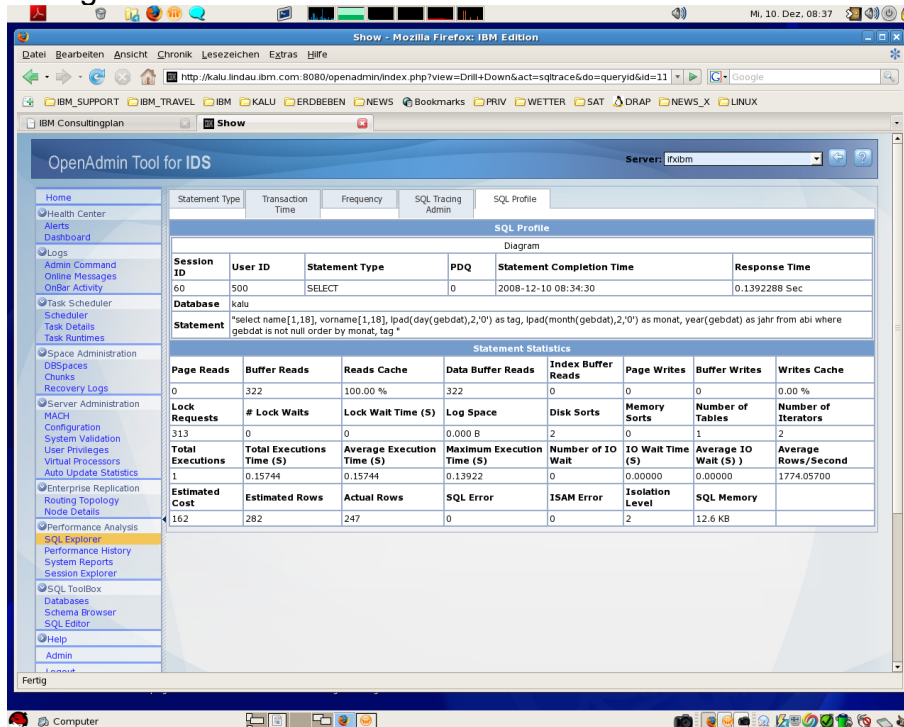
Mi, 10. Dez, 08:37

Show - Mozilla Firefox: IBM Edition

Datei Bearbeiten Ansicht Chronik Lesezeichen Extras Hilfe

http://kalu.lindau.ibm.com:8080/openadmin/index.php?view=Drill+Down&act=sqltrace&do=queryid&id=11

Google

IBM_SUPPORT IBM_TRAVEL IBM KALU ERDBEBEN NEWS Bookmarks PRIV WETTER SAT DRAP NEWS_X LINUX

IBM Consultingplan

Show

OpenAdmin Tool for IDS

Server: ifxibm

Home
Health Center
Alerts
Dashboard
Logs
Admin Command
Online Messages
OnBar Activity
Task Scheduler
Scheduler
Task Details
Task Runtimes
Space Administration
DBSpaces
Chunks
Recovery Logs
Server Administration
MACH
Configuration
System Validation
User Privileges
Virtual Processors
Auto Update Statistics
Enterprise Replication
Routing Topology
Node Details
Performance Analysis
SQL Explorer
Performance History
System Reports
Session Explorer
SQL ToolBox
Databases
Schema Browser
SQL Editor
Help
Admin
Logout

Statement Type | Transaction Time | Frequency | SQL Tracing Admin | SQL Profile

SQL Profile

Diagram

| Session ID | User ID | Statement Type | PDQ | Statement Completion Time | Response Time |
|---|---|---|---|---|---|
| 60 | 500 | SELECT | 0 | 2008-12-10 08:34:30 | 0.1392288 Sec |

| Database | kalu |
|---|---|
| Statement | "select name[1,18], vorname[1,18], lpad(day(gebdat),2,'0') as tag, lpad(month(gebdat),2,'0') as monat, year(gebdat) as jahr from abi where gebdat is not null order by monat, tag " |

Statement Statistics

| Page Reads | Buffer Reads | Reads Cache | Data Buffer Reads | Index Buffer Reads | Page Writes | Buffer Writes | Writes Cache |
|---|---|---|---|---|---|---|---|
| 0 | 322 | 100.00 % | 322 | 0 | 0 | 0 | 0.00 % |
| Lock Requests | # Lock Waits | Lock Wait Time (S) | Log Space | Disk Sorts | Memory Sorts | Number of Tables | Number of Iterators |
| 313 | 0 | 0 | 0.000 B | 2 | 0 | 1 | 2 |
| Total Executions | Total Executions Time (S) | Average Execution Time (S) | Maximum Execution Time (S) | Number of IO Wait | IO Wait Time (S) | Average IO Wait (S) ) | Average Rows/Second |
| 1 | 0.15744 | 0.15744 | 0.13922 | 0 | 0.00000 | 0.00000 | 1774.05700 |
| Estimated Cost | Estimated Rows | Actual Rows | SQL Error | ISAM Error | Isolation Level | SQL Memory | |
| 162 | 282 | 247 | 0 | 0 | 2 | 12.6 KB | |

Fertig

Computer